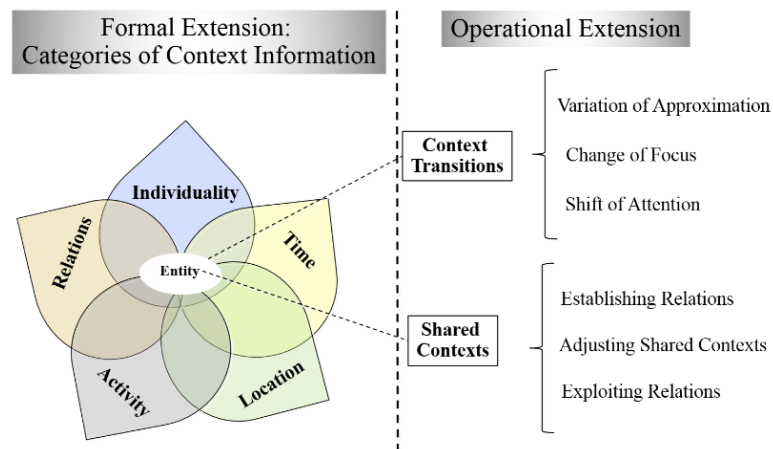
Formal Extension:
Categories of Context Information

Operational Extension

Individuality

Relations

Time

Entity

Activity

Location

Context Transitions

Variation of Approximation

Change of Focus

Shift of Attention

Shared Contexts

Establishing Relations

Adjusting Shared Contexts

Exploiting Relations